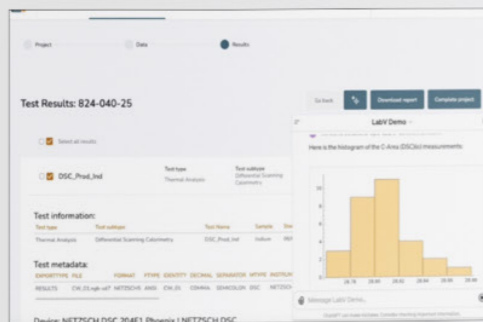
Project

Data

Results

Test Results: 824-040-25

Go back

Download report

Complete project

Select all results

DSC_Prod_Ind

Test type
Thermal Analysis

Test subtype
Differential Scanning Calorimetry

Test information:

| Test type | Test subtype | Test Name | Sample | Dev |
|---|---|---|---|---|
| Thermal Analysis | Differential Scanning Calorimetry | DSC_Prod_Ind | Indium | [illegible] |

Test metadata:

| EXPORTTYPE | FILE | FORMAT | FTYPE | IDENTITY | DECIMAL | SEPARATOR | MTYPE | INSTRUM |
|---|---|---|---|---|---|---|---|---|
| RESULTS | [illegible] | NETZSCH | ANSI | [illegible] | COMMA | SEMICOLON | DSC | NETZS |

Device: NETZSCH DSC 204F1 Phoenix | NETZSCH DSC

LabV Demo

Here is the histogram of the C-Area (DSC/ec) measurements:

10

8

6

4

2

0

Message LabV Demo...

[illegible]